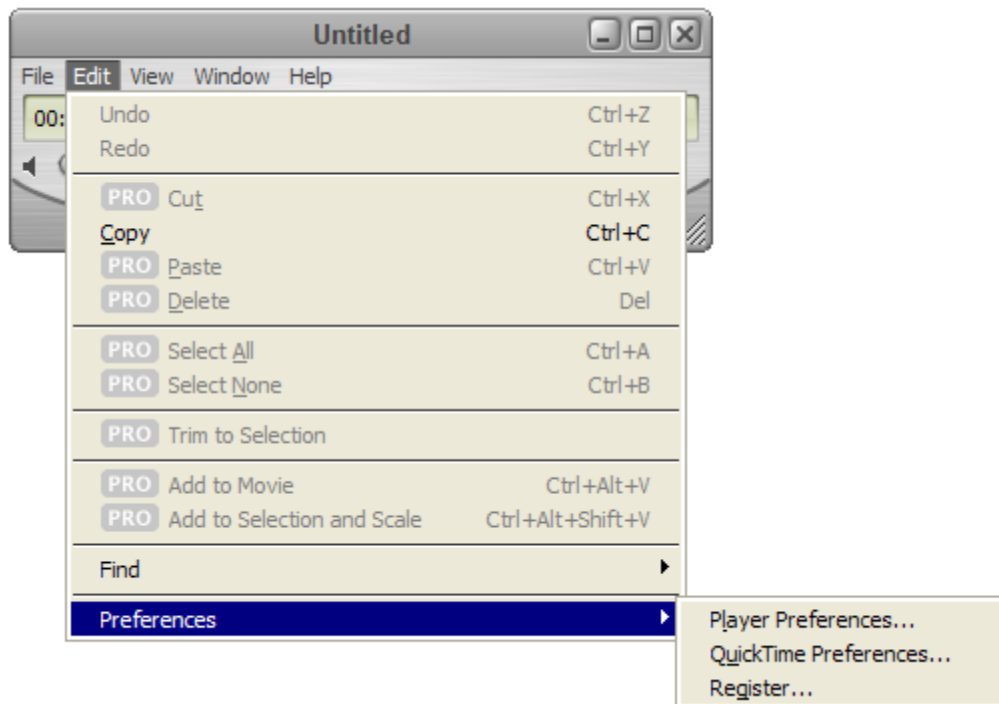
Untitled

File Edit View Window Help

00:

Undo Ctrl+Z
Redo Ctrl+Y

PRO Cut Ctrl+X
Copy Ctrl+C
PRO Paste Ctrl+V
PRO Delete Del

PRO Select All Ctrl+A
PRO Select None Ctrl+B

PRO Trim to Selection

PRO Add to Movie Ctrl+Alt+V
PRO Add to Selection and Scale Ctrl+Alt+Shift+V

Find

Preferences

Player Preferences...
QuickTime Preferences...
Register...